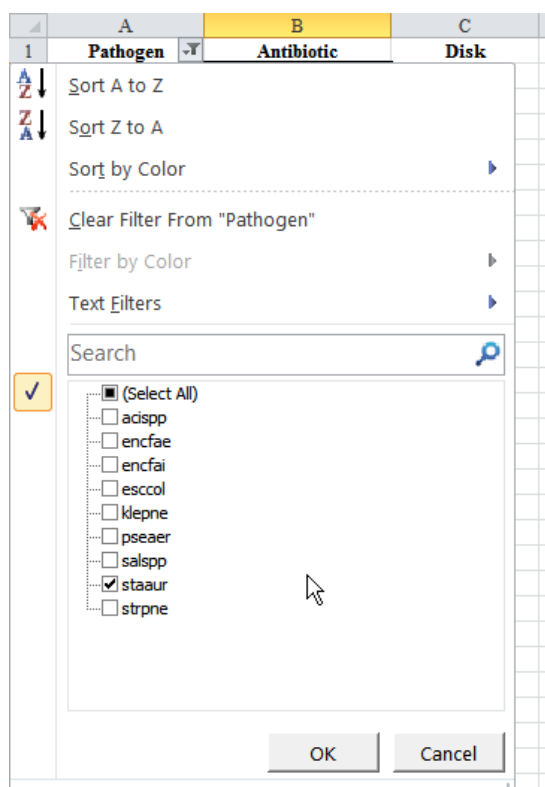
| | A | B | C |
|---|---|---|---|
| 1 | Pathogen | Antibiotic | Disk |

Sort A to Z

Sort Z to A

Sort by Color

Clear Filter From "Pathogen"

Filter by Color

Text Filters

Search

(Select All)
acispp
encfae
encfai
esccol
klepne
pseaer
salspp
staaur
strpne

OK

Cancel